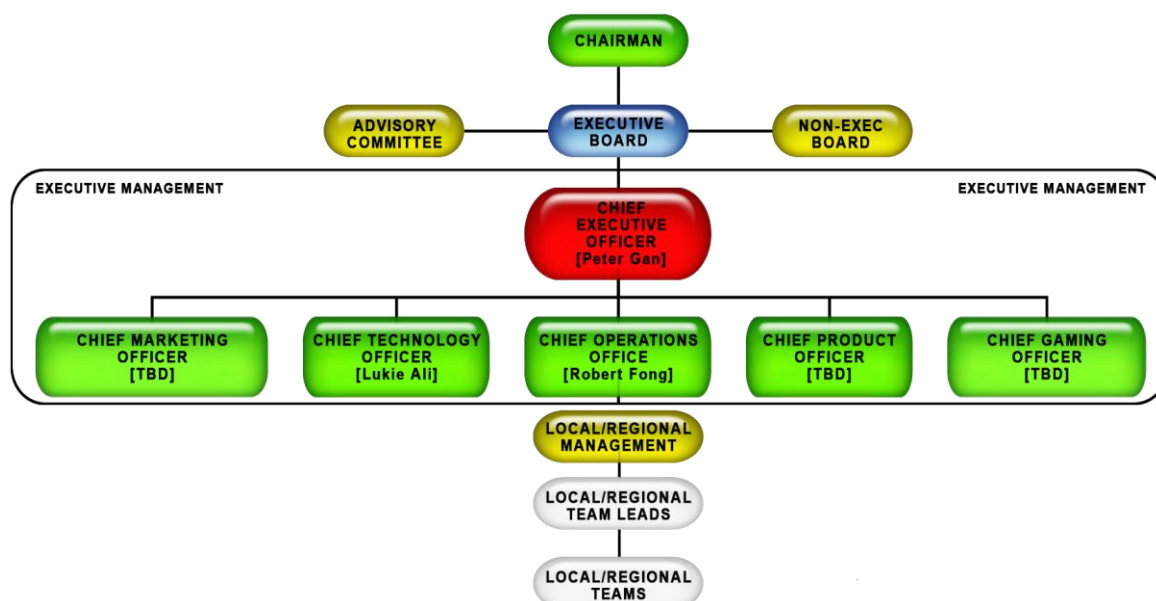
CHAIRMAN

ADVISORY COMMITTEE

EXECUTIVE BOARD

NON-EXEC BOARD

EXECUTIVE MANAGEMENT

EXECUTIVE MANAGEMENT

CHIEF EXECUTIVE OFFICER [Peter Gan]

CHIEF MARKETING OFFICER [TBD]

CHIEF TECHNOLOGY OFFICER [Lukie Ali]

CHIEF OPERATIONS OFFICE [Robert Fong]

CHIEF PRODUCT OFFICER [TBD]

CHIEF GAMING OFFICER [TBD]

LOCAL/REGIONAL MANAGEMENT

LOCAL/REGIONAL TEAM LEADS

LOCAL/REGIONAL TEAMS